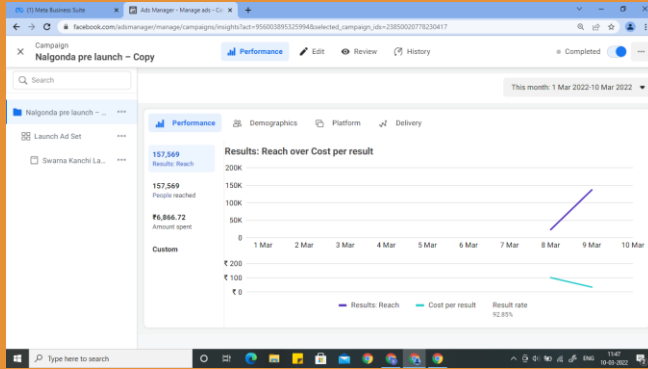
(1) Meta Business Suite
Ads Manager - Manage ads - Ca
facebook.com/adsmanager/manage/campaigns/insights?act=956003895325994&selected_campaign_ids=23850020778230417

Campaign
Nalgonda pre launch – Copy
Performance
Edit
Review
History
Completed

Search
Nalgonda pre launch – ...
Launch Ad Set
Swarna Kanchi La...

This month: 1 Mar 2022-10 Mar 2022

Performance
Demographics
Platform
Delivery

157,569
Results: Reach

157,569
People reached

₹6,866.72
Amount spent

Custom

Results: Reach over Cost per result

200K
150K
100K
50K
0
1 Mar
2 Mar
3 Mar
4 Mar
5 Mar
6 Mar
7 Mar
8 Mar
9 Mar
10 Mar
₹ 200
₹ 100
₹ 0

Results: Reach
Cost per result
Result rate
92.85%

Type here to search
ENG
11:47
10-03-2022